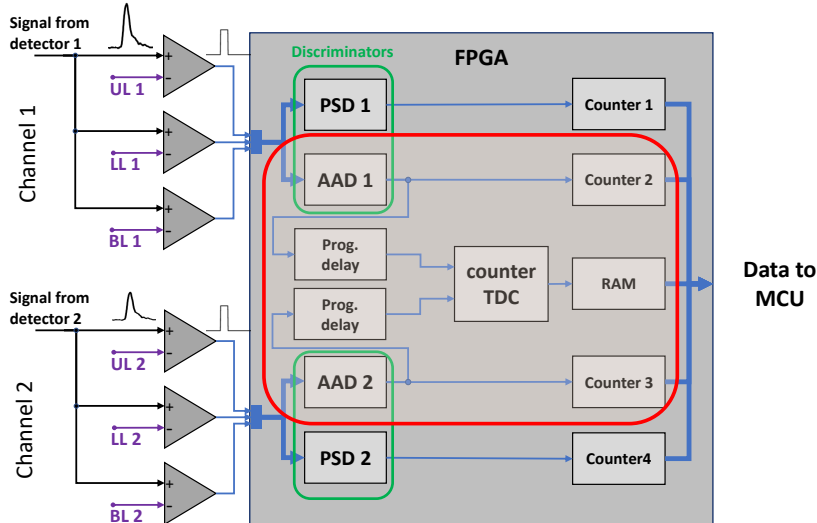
Signal from detector 1

Discriminators

FPGA

UL 1

PSD 1

Counter 1

Channel 1

LL 1

AAD 1

Counter 2

BL 1

Prog. delay

counter TDC

RAM

Data to MCU

Signal from detector 2

Prog. delay

UL 2

AAD 2

Counter 3

Channel 2

LL 2

PSD 2

Counter4

BL 2